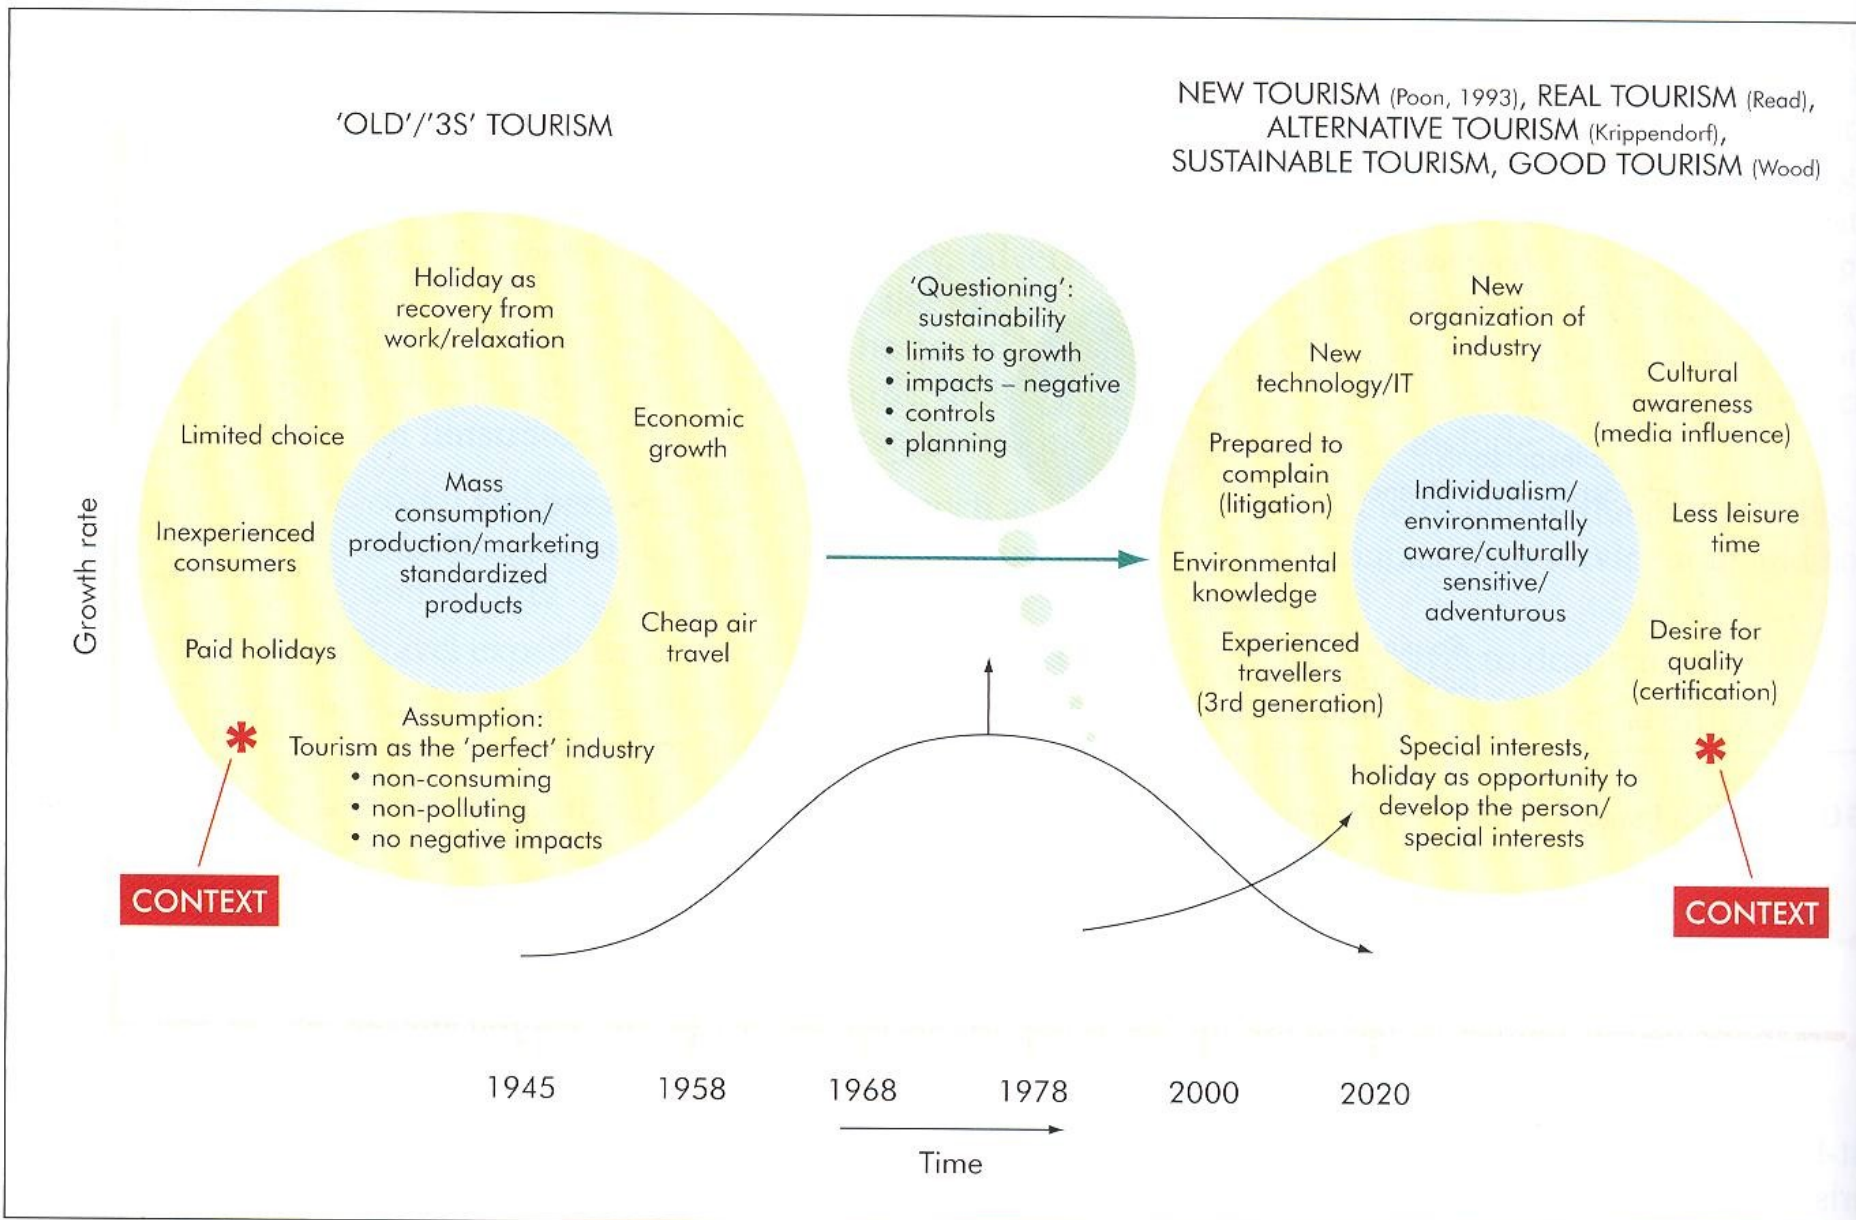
'OLD'/'3S' TOURISM

NEW TOURISM (Poon, 1993), REAL TOURISM (Read), ALTERNATIVE TOURISM (Krippendorf), SUSTAINABLE TOURISM, GOOD TOURISM (Wood)

Holiday as recovery from work/relaxation

Limited choice

Economic growth

Mass consumption/ production/marketing standardized products

Inexperienced consumers

Paid holidays

Cheap air travel

Assumption: Tourism as the 'perfect' industry
• non-consuming
• non-polluting
• no negative impacts

CONTEXT

'Questioning': sustainability
• limits to growth
• impacts – negative
• controls
• planning

New organization of industry

New technology/IT

Cultural awareness (media influence)

Prepared to complain (litigation)

Individualism/ environmentally aware/culturally sensitive/ adventurous

Less leisure time

Environmental knowledge

Experienced travellers (3rd generation)

Desire for quality (certification)

Special interests, holiday as opportunity to develop the person/ special interests

CONTEXT

Growth rate

1945 1958 1968 1978 2000 2020

Time